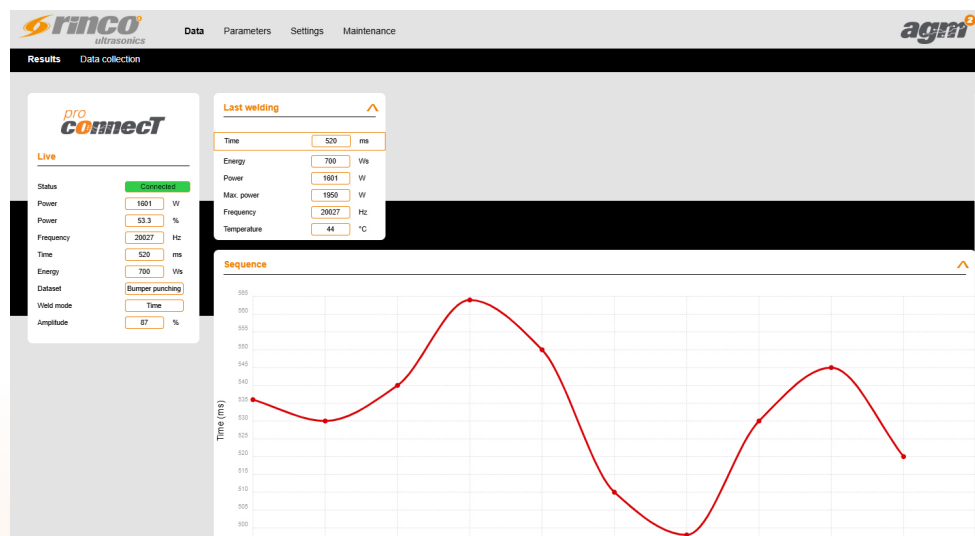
rinco ultrasonics

Data Parameters Settings Maintenance

agm 2

Results Data collection

pro connecT

Live

| | | |
|---|---|---|
| Status | Connected | |
| Power | 1601 | W |
| Power | 53.3 | % |
| Frequency | 20027 | Hz |
| Time | 520 | ms |
| Energy | 700 | Ws |
| Dataset | Bumper punching | |
| Weld mode | Time | |
| Amplitude | 87 | % |

Last welding

| | | |
|---|---|---|
| Time | 520 | ms |
| Energy | 700 | Ws |
| Power | 1601 | W |
| Max. power | 1950 | W |
| Frequency | 20027 | Hz |
| Temperature | 44 | °C |

Sequence

Time (ms)

565
560
555
550
545
540
535
530
525
520
515
510
505
500